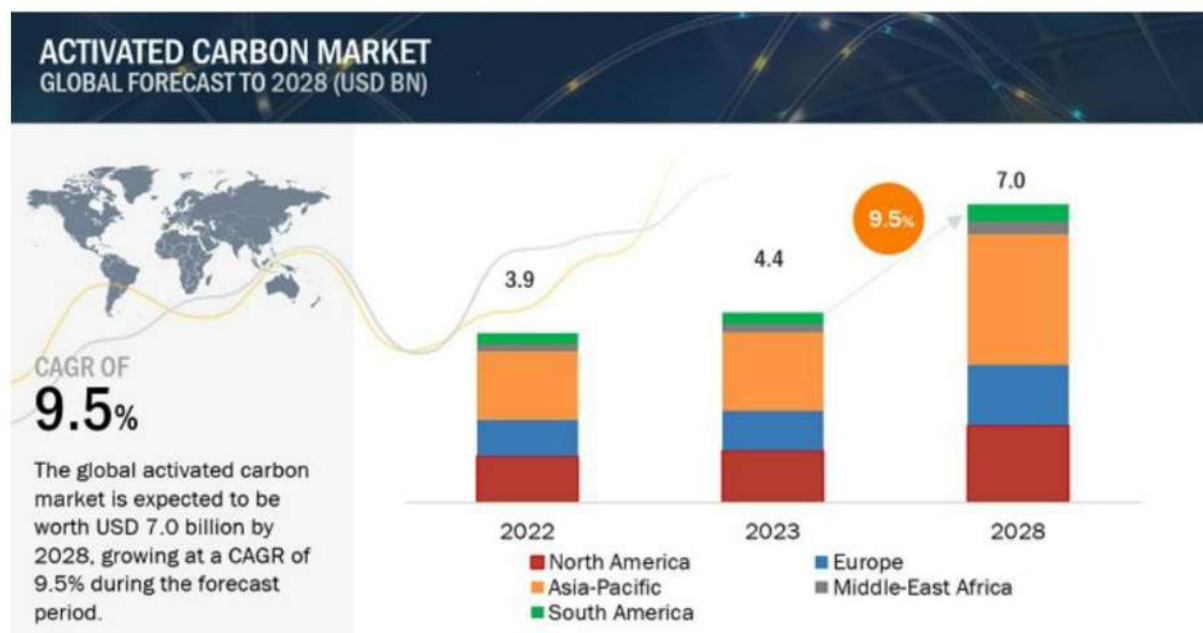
ACTIVATED CARBON MARKET
GLOBAL FORECAST TO 2028 (USD BN)

CAGR OF
9.5%

The global activated carbon market is expected to be worth USD 7.0 billion by 2028, growing at a CAGR of 9.5% during the forecast period.

3.9

4.4

9.5%

7.0

2022

2023

2028

North America
Europe
Asia-Pacific
Middle-East Africa
South America